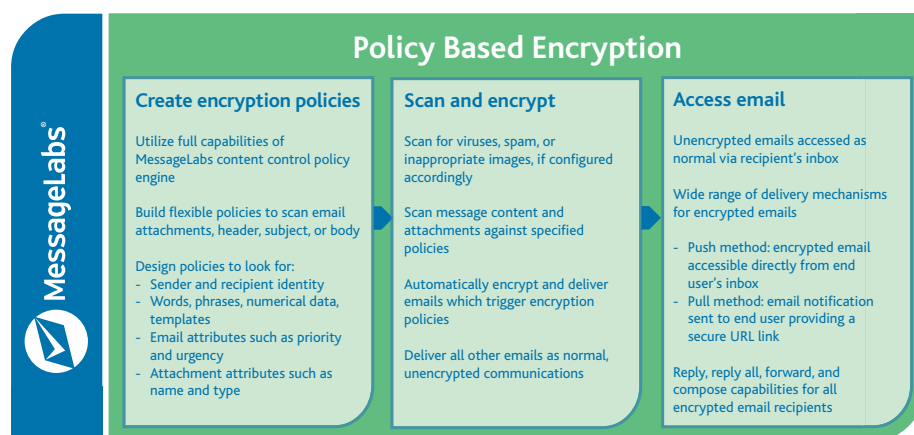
MessageLabs®

Policy Based Encryption

Create encryption policies

Utilize full capabilities of MessageLabs content control policy engine

Build flexible policies to scan email attachments, header, subject, or body

Design policies to look for:
- Sender and recipient identity
- Words, phrases, numerical data, templates
- Email attributes such as priority and urgency
- Attachment attributes such as name and type

Scan and encrypt

Scan for viruses, spam, or inappropriate images, if configured accordingly

Scan message content and attachments against specified policies

Automatically encrypt and deliver emails which trigger encryption policies

Deliver all other emails as normal, unencrypted communications

Access email

Unencrypted emails accessed as normal via recipient's inbox

Wide range of delivery mechanisms for encrypted emails

- Push method: encrypted email accessible directly from end user's inbox
- Pull method: email notification sent to end user providing a secure URL link

Reply, reply all, forward, and compose capabilities for all encrypted email recipients